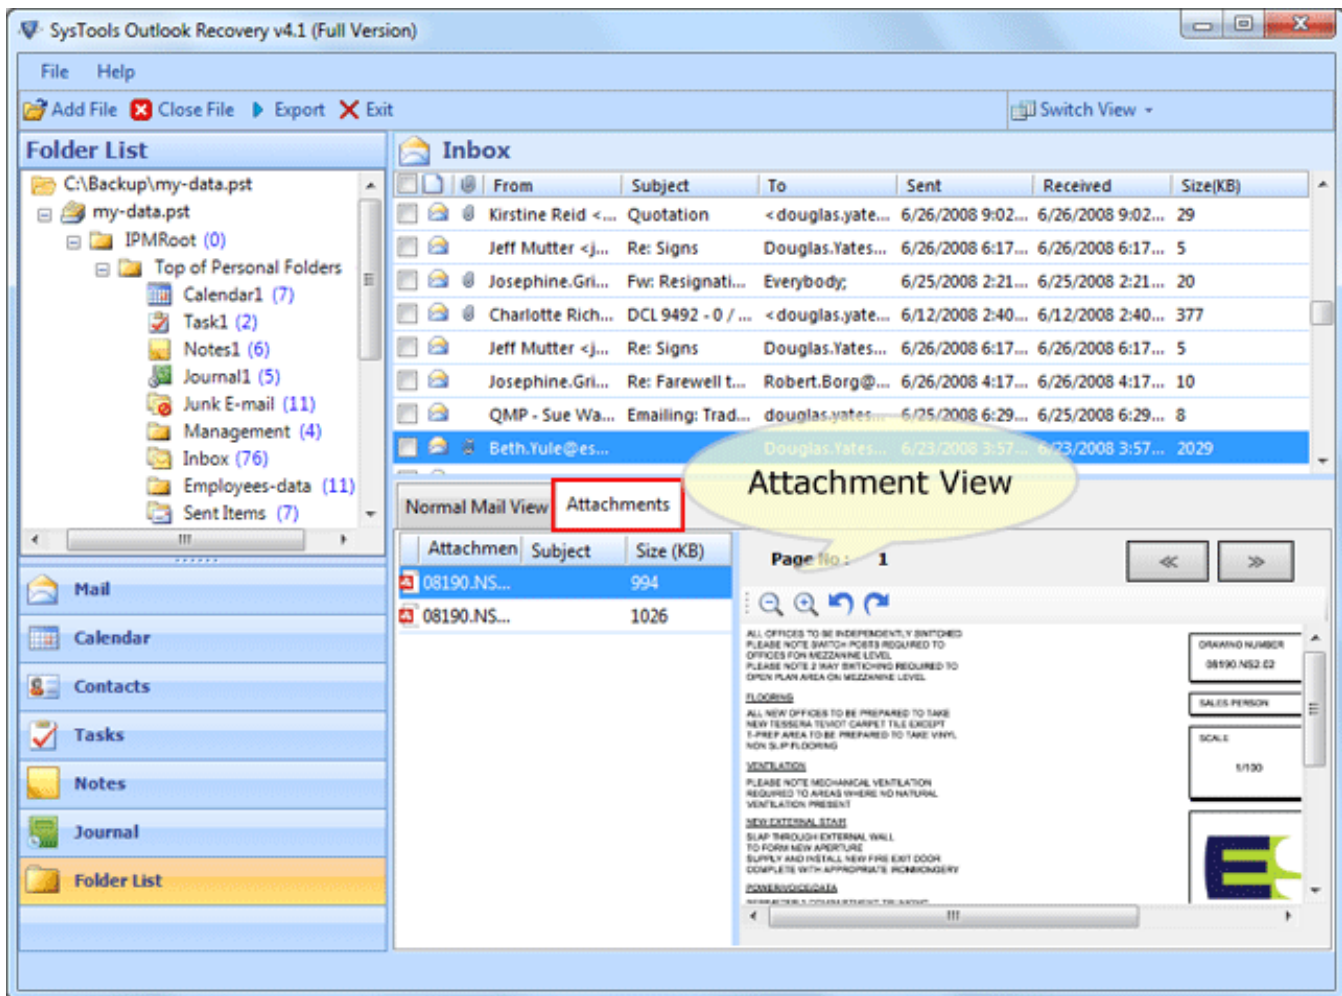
SysTools Outlook Recovery v4.1 (Full Version)

File Help

Add File Close File Export Exit Switch View

Folder List

C:\Backup\my-data.pst
my-data.pst
IPMRoot (0)
Top of Personal Folders
Calendar1 (7)
Task1 (2)
Notes1 (6)
Journal1 (5)
Junk E-mail (11)
Management (4)
Inbox (76)
Employees-data (11)
Sent Items (7)

Mail
Calendar
Contacts
Tasks
Notes
Journal
Folder List

Inbox

| From | Subject | To | Sent | Received | Size(KB) |
|---|---|---|---|---|---|
| Kirstine Reid <... | Quotation | <douglas.yate... | 6/26/2008 9:02... | 6/26/2008 9:02... | 29 |
| Jeff Mutter <j... | Re: Signs | Douglas.Yates... | 6/26/2008 6:17... | 6/26/2008 6:17... | 5 |
| Josephine.Gri... | Fw: Resignati... | Everybody; | 6/25/2008 2:21... | 6/25/2008 2:21... | 20 |
| Charlotte Rich... | DCL 9492 - 0 / ... | <douglas.yate... | 6/12/2008 2:40... | 6/12/2008 2:40... | 377 |
| Jeff Mutter <j... | Re: Signs | Douglas.Yates... | 6/26/2008 6:17... | 6/26/2008 6:17... | 5 |
| Josephine.Gri... | Re: Farewell t... | Robert.Borg@... | 6/26/2008 4:17... | 6/26/2008 4:17... | 10 |
| QMP - Sue Wa... | Emailing: Trad... | douglas.yates... | 6/25/2008 6:29... | 6/25/2008 6:29... | 8 |
| Beth.Yule@es... | | Douglas.Yates... | 6/23/2008 3:57... | 6/23/2008 3:57... | 2029 |

Attachment View

Normal Mail View Attachments

| Attachmen | Subject | Size (KB) |
|---|---|---|
| 08190.NS... | | 994 |
| 08190.NS... | | 1026 |

Page No : 1

ALL OFFICES TO BE INDEPENDENTLY SWITCHED
PLEASE NOTE SWITCH POSTS REQUIRED TO OFFICES FOR MEZZANINE LEVEL
PLEASE NOTE 2 WAY SWITCHING REQUIRED TO OPEN PLAN AREA ON MEZZANINE LEVEL

FLOORING
ALL NEW OFFICES TO BE PREPARED TO TAKE NEW TESSERA TEVIOT CARPET TILE EXCEPT T-PREP AREA TO BE PREPARED TO TAKE VINYL NON SLIP FLOORING

VENTILATION
PLEASE NOTE MECHANICAL VENTILATION REQUIRED TO AREAS WHERE NO NATURAL VENTILATION PRESENT

NEW EXTERNAL STAIR
SLAP THROUGH EXTERNAL WALL TO FORM NEW APERTURE
SUPPLY AND INSTALL NEW FIRE EXIT DOOR COMPLETE WITH APPROPRIATE IRONMONGERY

POWER/VOICE/DATA

DRAWING NUMBER
08190.NS2.02
SALES PERSON
SCALE
1/100